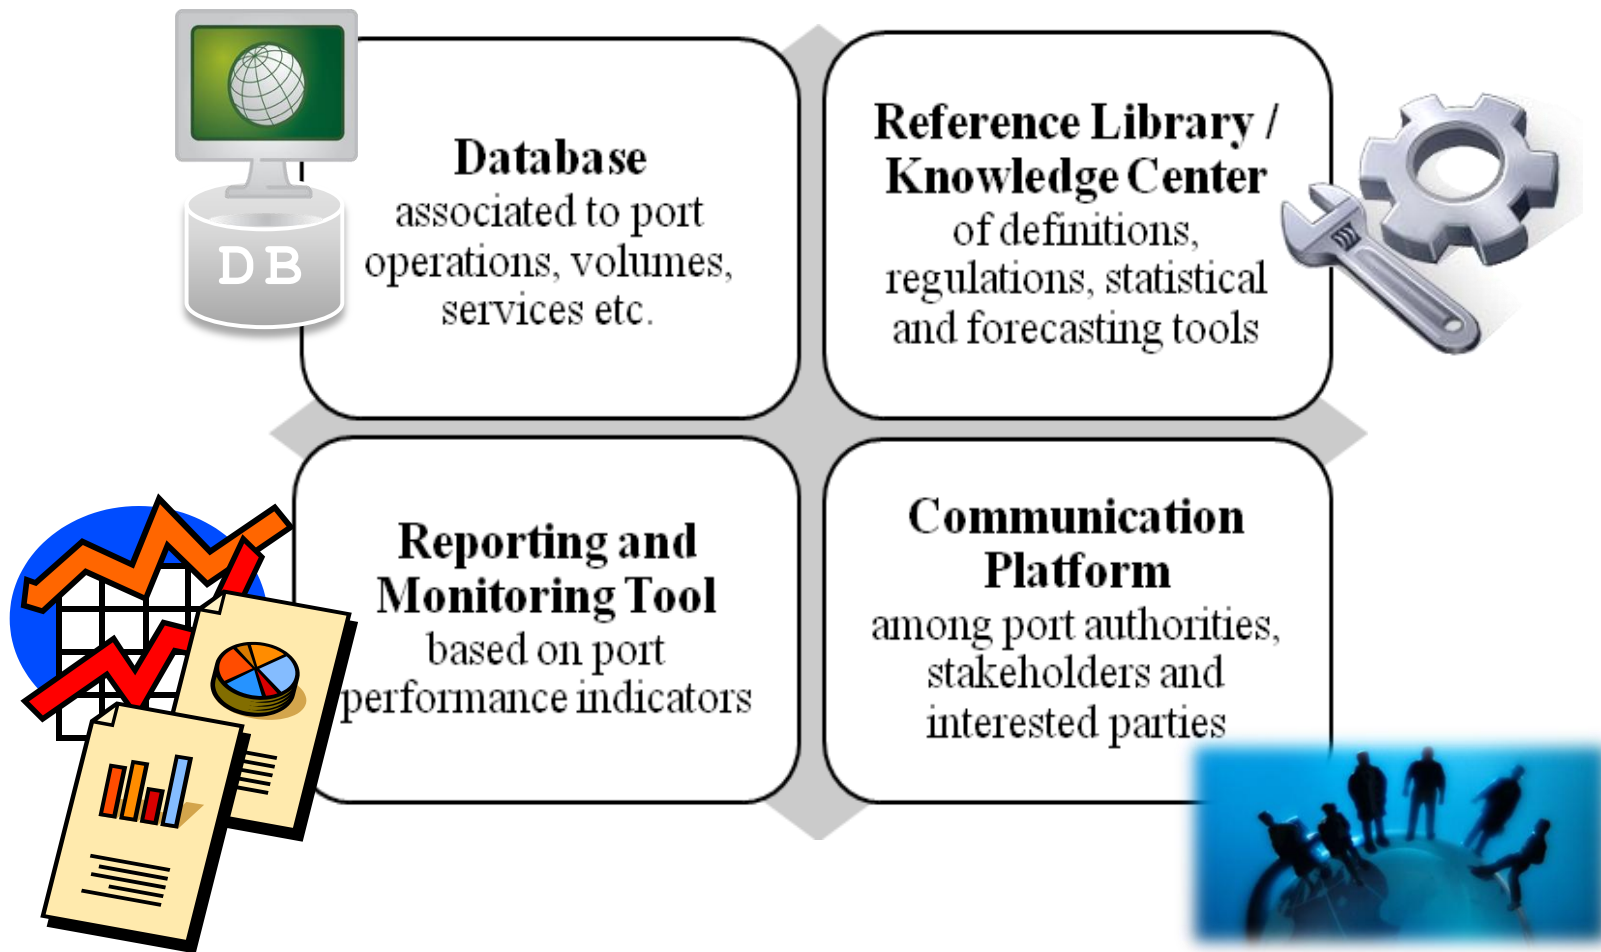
DB

Database
associated to port operations, volumes, services etc.

Reference Library / Knowledge Center
of definitions, regulations, statistical and forecasting tools

Reporting and Monitoring Tool
based on port performance indicators

Communication Platform
among port authorities, stakeholders and interested parties